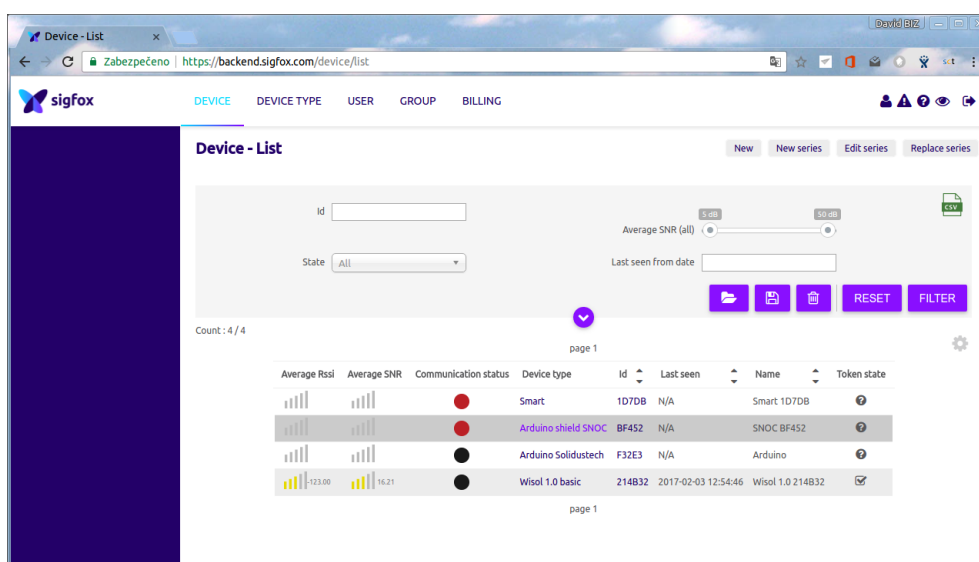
Device - List ×

David BIZ

Zabezpečeno | https://backend.sigfox.com/device/list

sigfox

DEVICE DEVICE TYPE USER GROUP BILLING

Device - List

New New series Edit series Replace series

Id

Average SNR (all) 5 dB 50 dB

CSV

State All

Last seen from date

RESET FILTER

Count : 4 / 4

page 1

| Average Rssi | Average SNR | Communication status | Device type | Id | Last seen | Name | Token state |
|---|---|---|---|---|---|---|---|
| | | | Smart | 1D7DB | N/A | Smart 1D7DB | |
| | | | Arduino shield SNOC | BF452 | N/A | SNOC BF452 | |
| | | | Arduino Solidustech | F32E3 | N/A | Arduino | |
| -123.00 | 16.21 | | Wisol 1.0 basic | 214B32 | 2017-02-03 12:54:46 | Wisol 1.0 214B32 | |

page 1